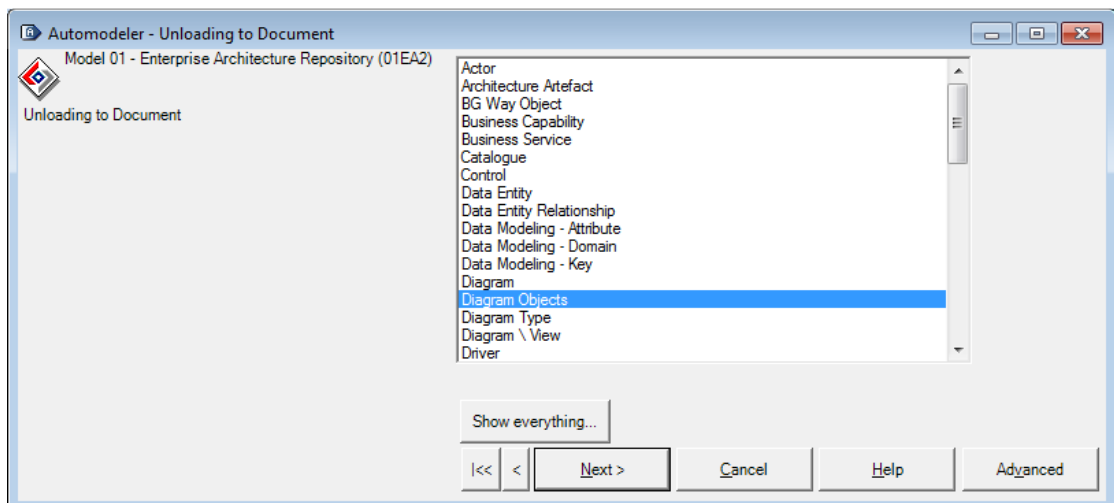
Automodeler - Unloading to Document

Model 01 - Enterprise Architecture Repository (01EA2)

Unloading to Document

Actor
Architecture Artefact
BG Way Object
Business Capability
Business Service
Catalogue
Control
Data Entity
Data Entity Relationship
Data Modeling - Attribute
Data Modeling - Domain
Data Modeling - Key
Diagram
Diagram Objects
Diagram Type
Diagram \ View
Driver

Show everything...

|<< < Next > Cancel Help Advanced